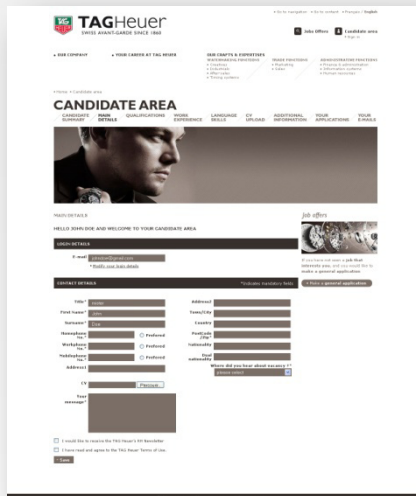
› Go to navigation › Go to content › Français / English

TAGHeuer
SWISS AVANT-GARDE SINCE 1860

Job Offers

Candidate area
› Sign in

› OUR COMPANY

› YOUR CAREER AT TAG HEUER

OUR CRAFTS & EXPERTISES
WATCHMAKING FUNCTIONS
› Creations
› Watchmakers
› After sales
› Timing systems

TRADE FUNCTIONS
› Marketing
› Sales

ADMINISTRATIVE FUNCTIONS
› Finance & administration
› Information systems
› Human resources

› Home › Candidate area

CANDIDATE AREA

CANDIDATE SUMMARY | MAIN DETAILS | QUALIFICATIONS | WORK EXPERIENCE | LANGUAGE SKILLS | CV UPLOAD | ADDITIONAL INFORMATION | YOUR APPLICATIONS | YOUR E-MAILS

MAIN DETAILS

HELLO JOHN DOE AND WELCOME TO YOUR CANDIDATE AREA

LOGIN DETAILS

E-mail johndoe@gmail.com
› Modify your login details

CONTACT DETAILS

* Indicates mandatory fields

Title* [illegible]
First name* John
Surname* Doe
Homephone no. Preferred
Workphone no. Preferred
Mobilephone no. Preferred
Address

CV Parcourir...

Your message*

Address
Town/City
Country
Postcode /Zip
Nationality
Dual nationality
Where did you hear about vacancy ?*
please select

I would like to receive the TAG Heuer's HR Newsletter

I have read and agree to the TAG Heuer Terms of Use.

› Save

Job offers

If you have not seen a job that interests you, and you would like to make a general application

› Make a general application